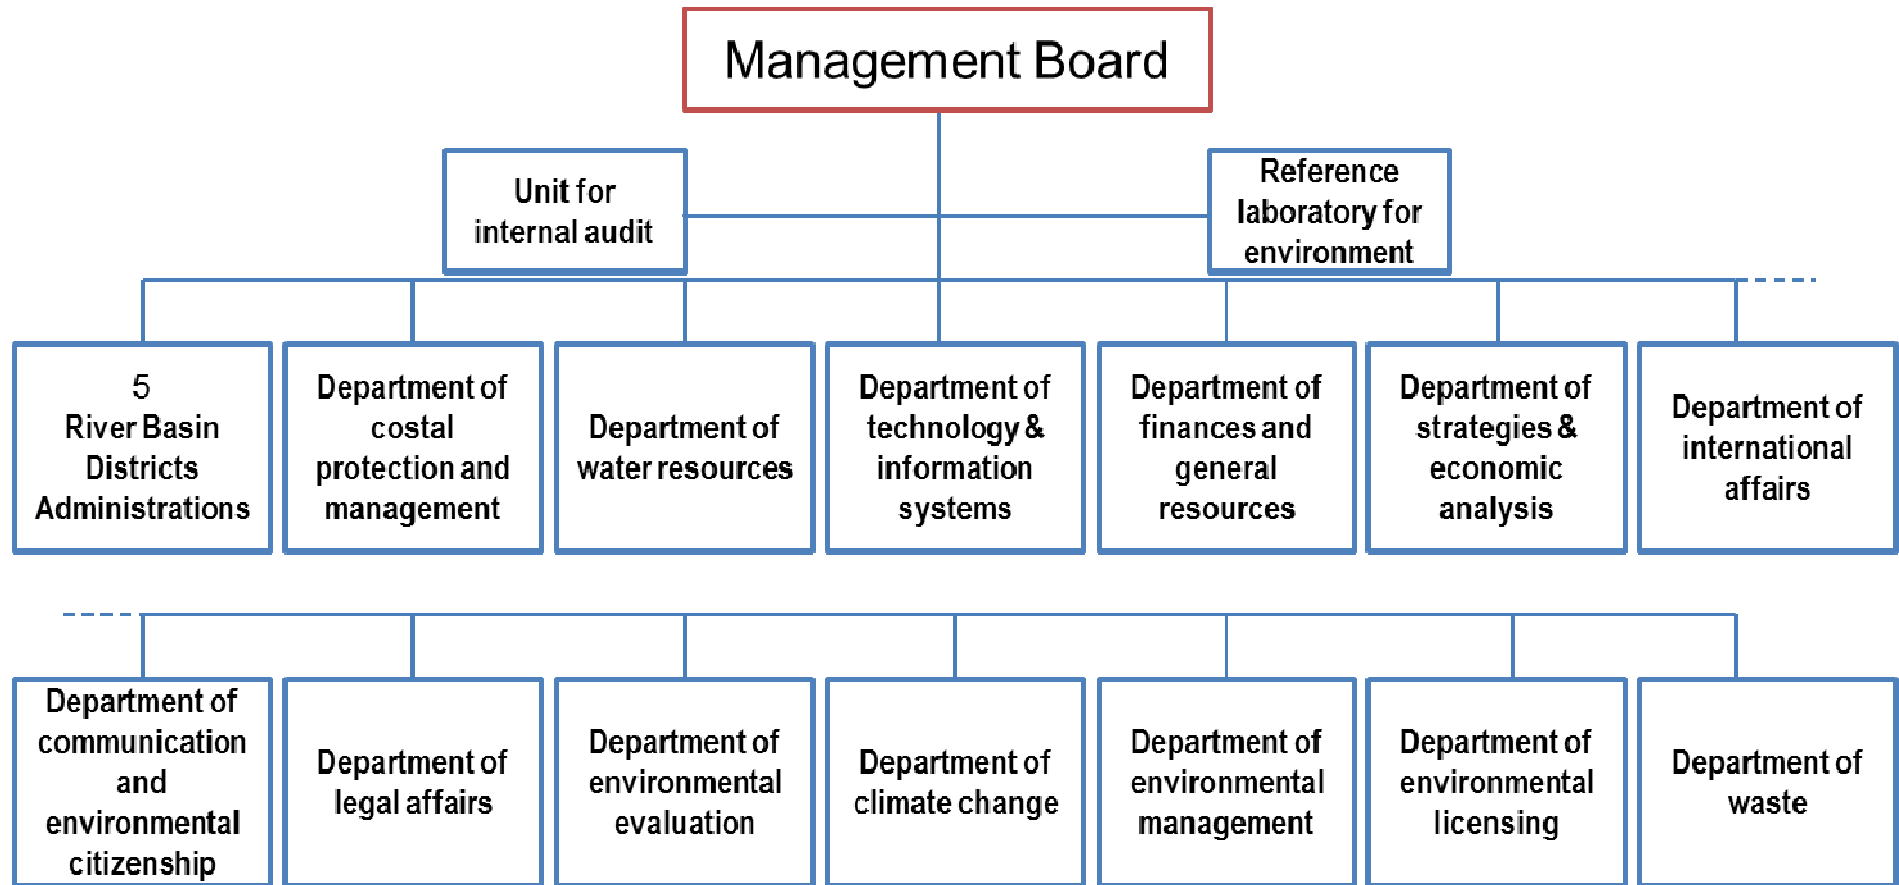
Management Board

Unit for internal audit

Reference laboratory for environment

5 River Basin Districts Administrations

Department of costal protection and management

Department of water resources

Department of technology & information systems

Department of finances and general resources

Department of strategies & economic analysis

Department of international affairs

Department of communication and environmental citizenship

Department of legal affairs

Department of environmental evaluation

Department of climate change

Department of environmental management

Department of environmental licensing

Department of waste